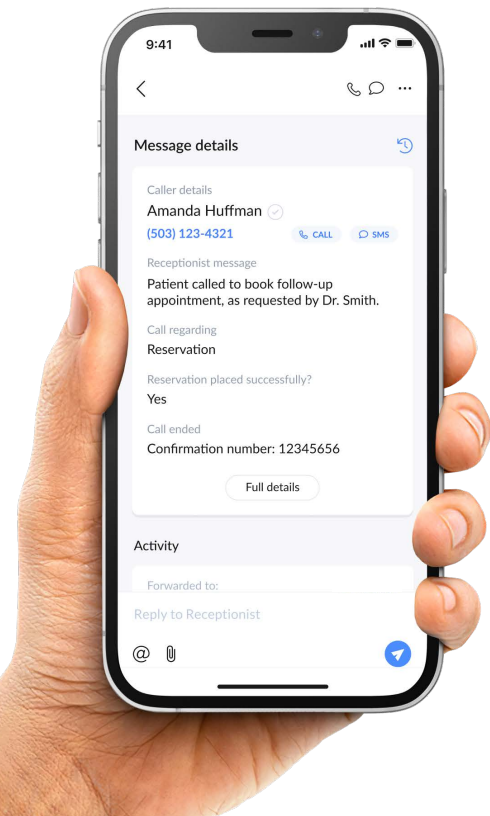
9:41

Message details

Caller details
Amanda Huffman
(503) 123-4321
CALL
SMS

Receptionist message
Patient called to book follow-up appointment, as requested by Dr. Smith.

Call regarding
Reservation

Reservation placed successfully?
Yes

Call ended
Confirmation number: 12345656

Full details

Activity

Forwarded to:

Reply to Receptionist

@